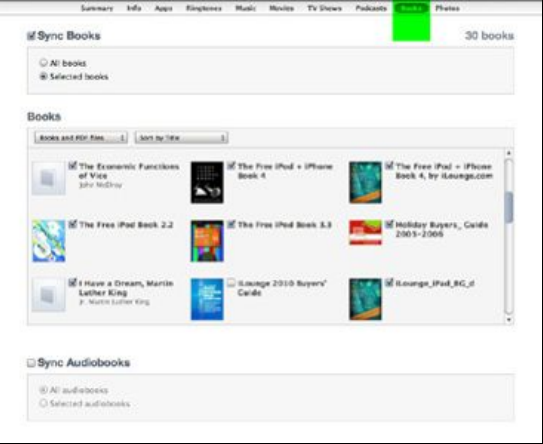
Summary Info Apps Ringtones Music Movies TV Shows Podcasts Books Photos

Sync Books

30 books

All books
Selected books

Books

Books and PDF files
Sort by Title

The Economic Functions of Vice
John McElroy

The Free iPod + iPhone Book 4

The Free iPod + iPhone Book 4, by iLounge.com

The Free iPod Book 2.2

The Free iPod Book 3.3

Holiday Buyers_ Guide 2005-2006

I Have a Dream, Martin Luther King
Jr. Martin Luther King

iLounge 2010 Buyers' Guide

iLounge_iPad_BG_d

Sync Audiobooks

All audiobooks
Selected audiobooks